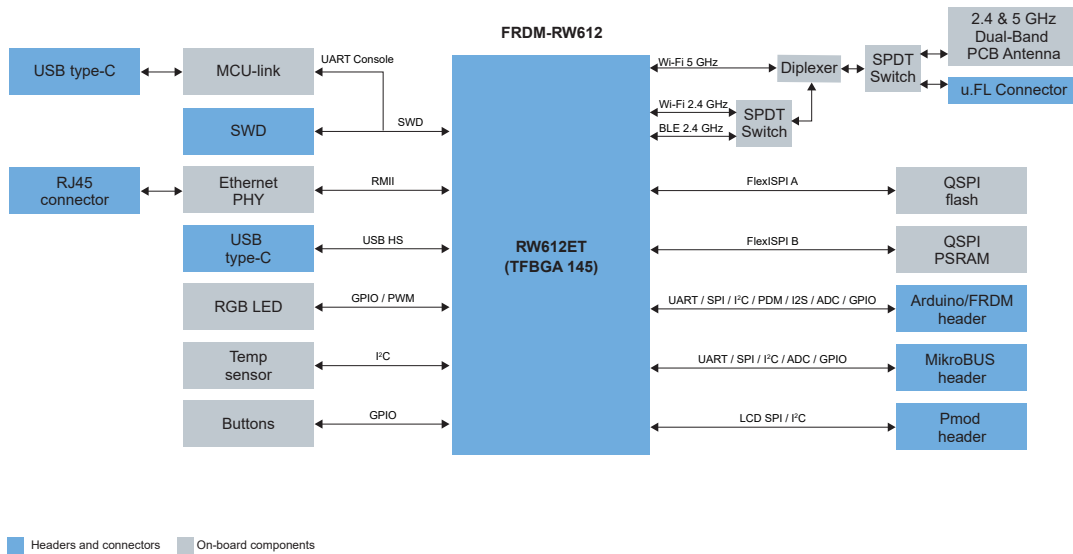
FRDM-RW612

USB type-C

MCU-link

UART Console

SWD

SWD

RJ45 connector

Ethernet PHY

RMII

USB type-C

USB HS

RGB LED

GPIO / PWM

Temp sensor

$I^2C$

Buttons

GPIO

RW612ET (TFBGA 145)

Wi-Fi 5 GHz

Diplexer

SPDT Switch

2.4 & 5 GHz Dual-Band PCB Antenna

u.FL Connector

Wi-Fi 2.4 GHz

BLE 2.4 GHz

SPDT Switch

FlexISPI A

QSPI flash

FlexISPI B

QSPI PSRAM

UART / SPI / $I^2C$ / PDM / I2S / ADC / GPIO

Arduino/FRDM header

UART / SPI / $I^2C$ / ADC / GPIO

MikroBUS header

LCD SPI / $I^2C$

Pmod header

Headers and connectors

On-board components